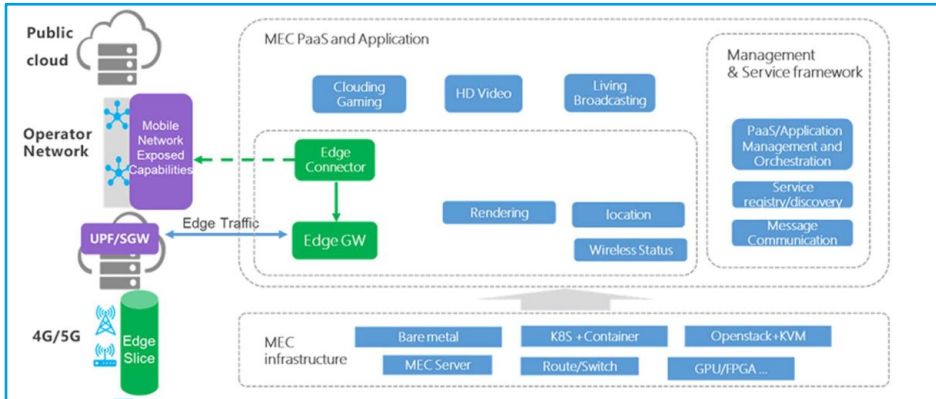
Public cloud

Operator Network

Mobile Network Exposed Capabilities

UPF/SGW

Edge Traffic

4G/5G

Edge Slice

MEC PaaS and Application

Clouding Gaming

HD Video

Living Broadcasting

Edge Connector

Edge GW

Rendering

location

Wireless Status

Management & Service framework

PaaS/Application Management and Orchestration

Service registry/discovery

Message Communication

MEC infrastructure

Bare metal

K8S +Container

Openstack+KVM

MEC Server

Route/Switch

GPU/FPGA ...